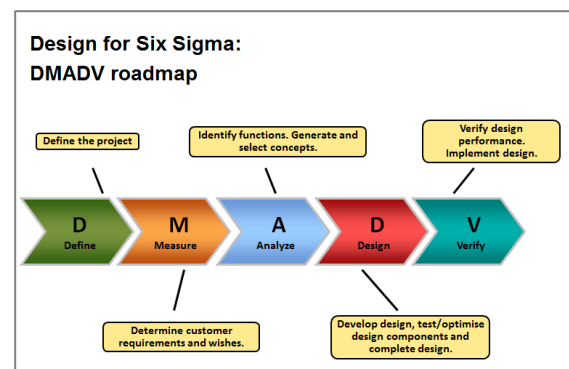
Design for Six Sigma:
DMADV roadmap

Define the project

Identify functions. Generate and select concepts.

Verify design performance. Implement design.

D
Define

M
Measure

A
Analyze

D
Design

V
Verify

Determine customer requirements and wishes.

Develop design, test/optimise design components and complete design.